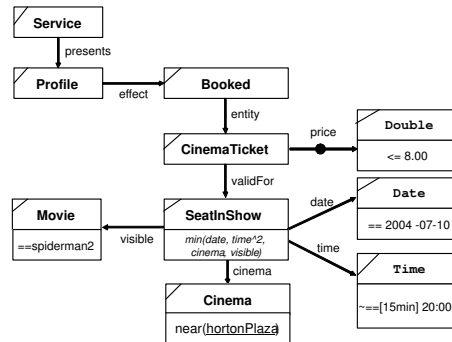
Service

presents

Profile

effect

Booked

entity

CinemaTicket

price

Double

<= 8.00

validFor

date

Date

== 2004 -07-10

Movie

==spiderman2

visible

SeatInShow

min(date, time^2, cinema, visible)

time

Time

~==[15min] 20:00

cinema

Cinema

near(hortonPlaza)